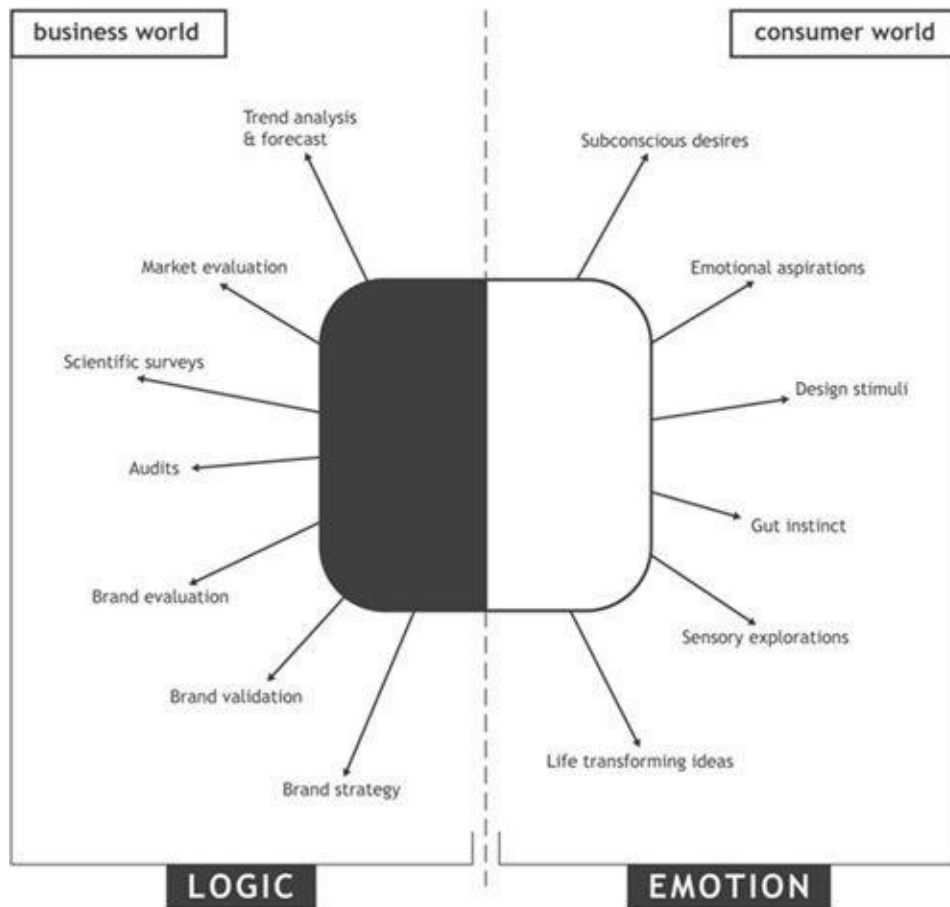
business world

consumer world

Trend analysis & forecast

Market evaluation

Scientific surveys

Audits

Brand evaluation

Brand validation

Brand strategy

Subconscious desires

Emotional aspirations

Design stimuli

Gut instinct

Sensory explorations

Life transforming ideas

LOGIC

EMOTION